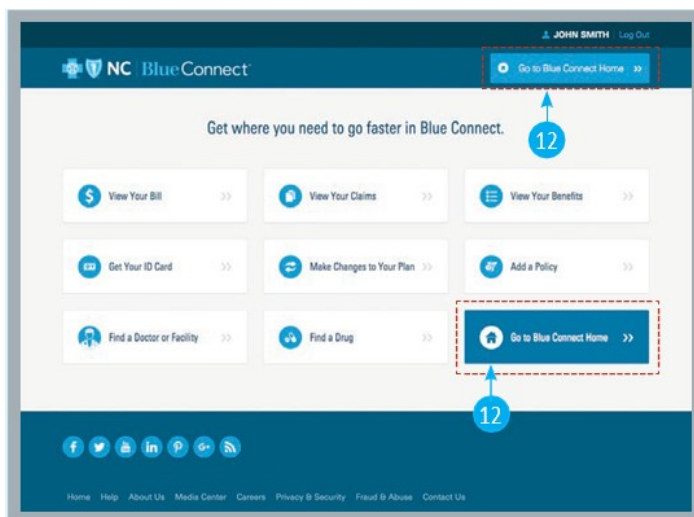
JOHN SMITH Log Out

NC BlueConnect

Go to Blue Connect Home »

Get where you need to go faster in Blue Connect.

12

View Your Bill »

View Your Claims »

View Your Benefits »

Get Your ID Card »

Make Changes to Your Plan »

Add a Policy »

Find a Doctor or Facility »

Find a Drug »

Go to Blue Connect Home »

12

Home Help About Us Media Center Careers Privacy & Security Fraud & Abuse Contact Us